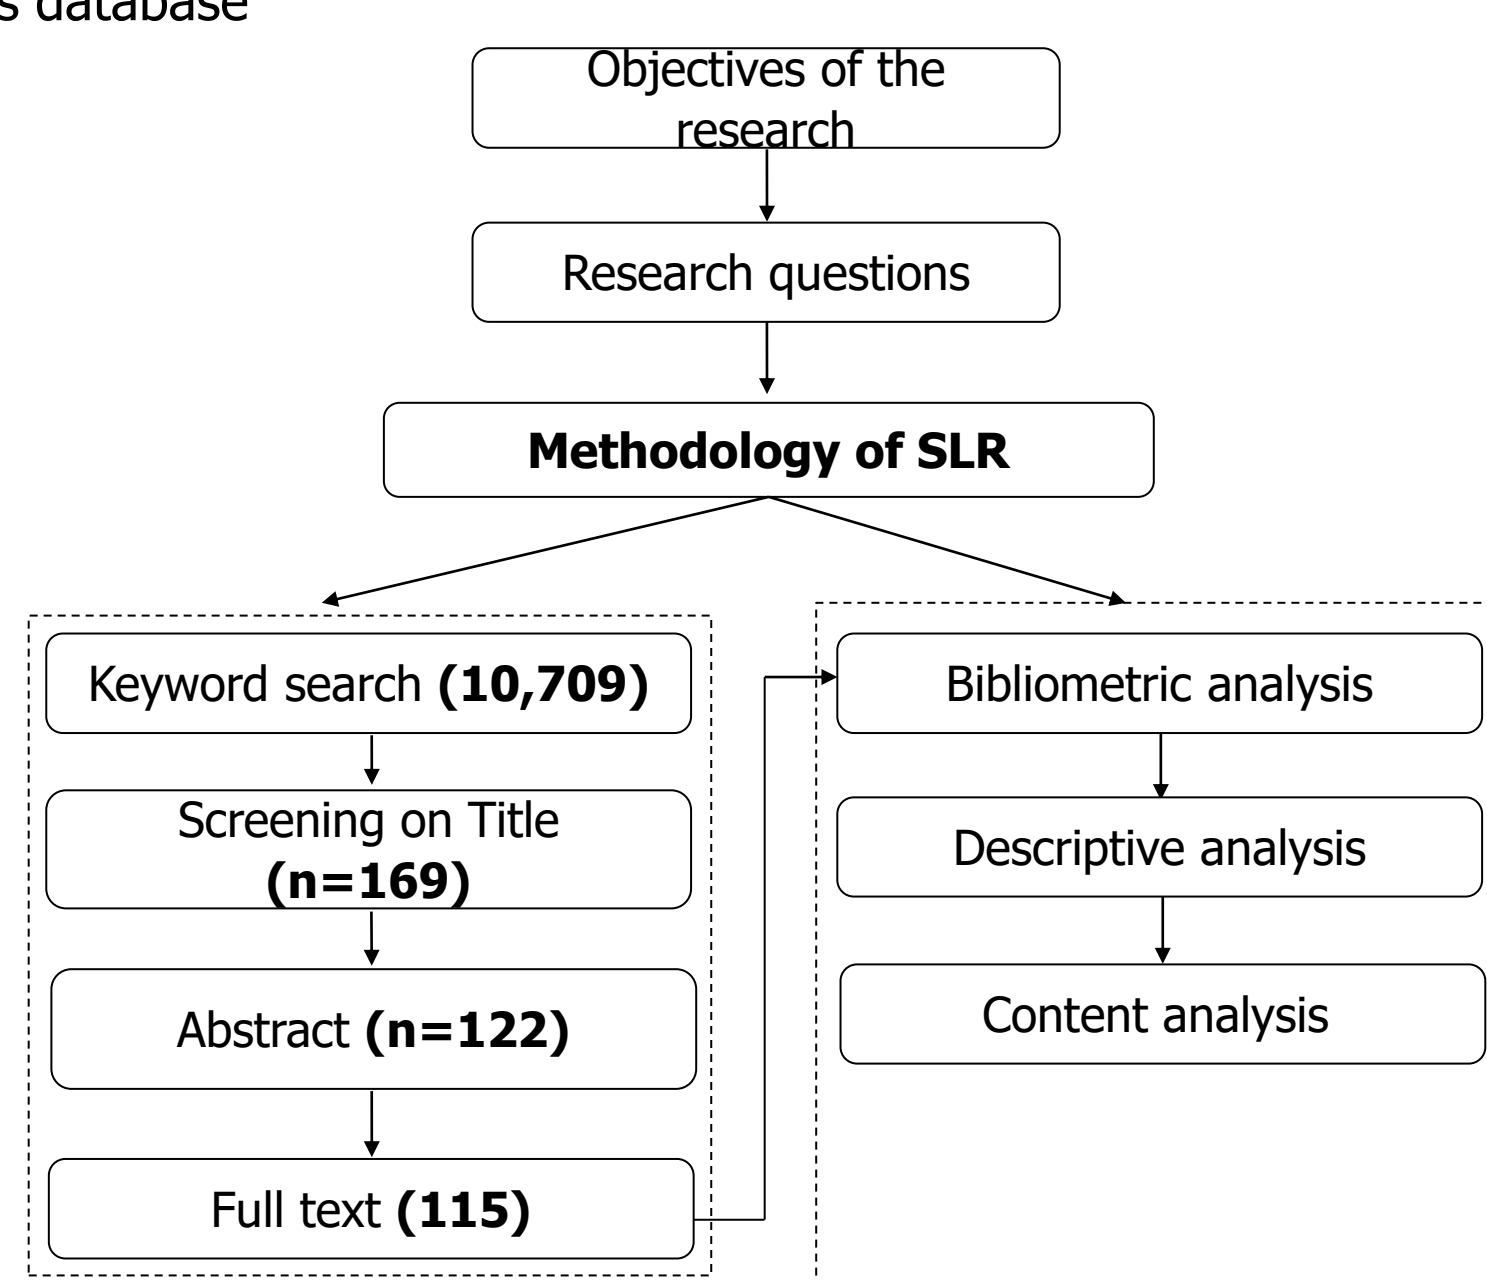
s database

Objectives of the research

Research questions

**Methodology of SLR**

Keyword search **(10,709)**

Screening on Title **(n=169)**

Abstract **(n=122)**

Full text **(115)**

Bibliometric analysis

Descriptive analysis

Content analysis